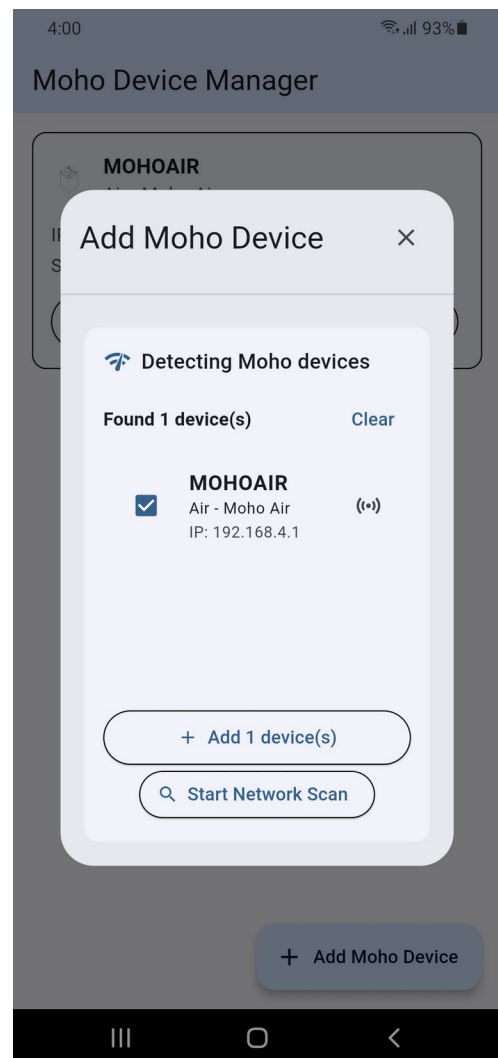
4:00

93%

Moho Device Manager

MOHOAIR

Add Moho Device

×

Detecting Moho devices

Found 1 device(s)

Clear

MOHOAIR
Air - Moho Air
IP: 192.168.4.1

+ Add 1 device(s)

Start Network Scan

+ Add Moho Device